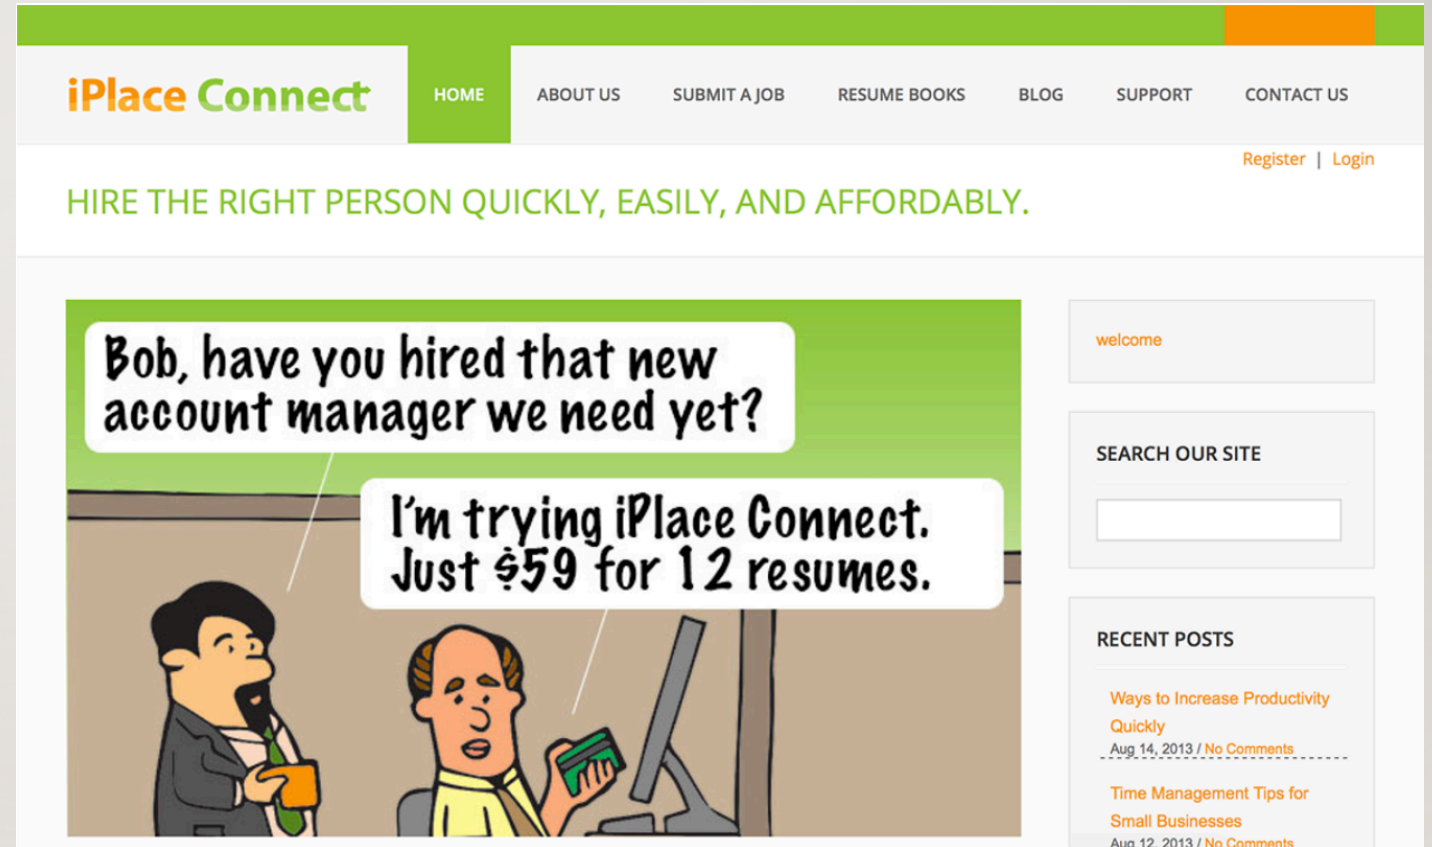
iPlace Connect

HOME ABOUT US SUBMIT A JOB RESUME BOOKS BLOG SUPPORT CONTACT US

Register | Login

HIRE THE RIGHT PERSON QUICKLY, EASILY, AND AFFORDABLY.

Bob, have you hired that new account manager we need yet?

I'm trying iPlace Connect. Just $59 for 12 resumes.

welcome

SEARCH OUR SITE

RECENT POSTS

Ways to Increase Productivity Quickly
Aug 14, 2013 / No Comments

Time Management Tips for Small Businesses
Aug 12, 2013 / No Comments